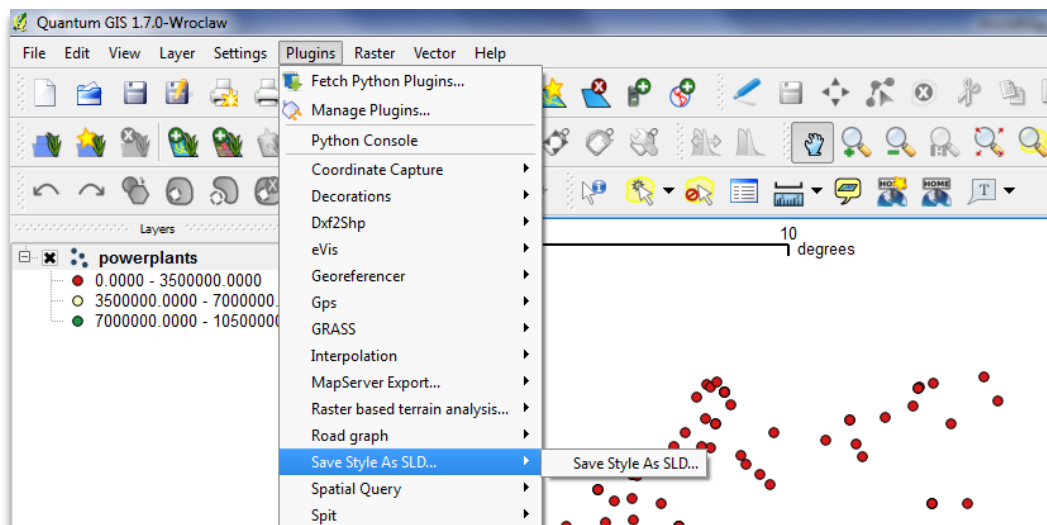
Quantum GIS 1.7.0-Wroclaw

File Edit View Layer Settings Plugins Raster Vector Help

Fetch Python Plugins...
Manage Plugins...
Python Console
Coordinate Capture
Decorations
Dxf2Shp
eVis
Georeferencer
Gps
GRASS
Interpolation
MapServer Export...
Raster based terrain analysis...
Road graph
Save Style As SLD...
Spatial Query
Spit

Save Style As SLD...

Layers

powerplants
0.0000 - 3500000.0000
3500000.0000 - 7000000.
7000000.0000 - 10500000

10
degrees